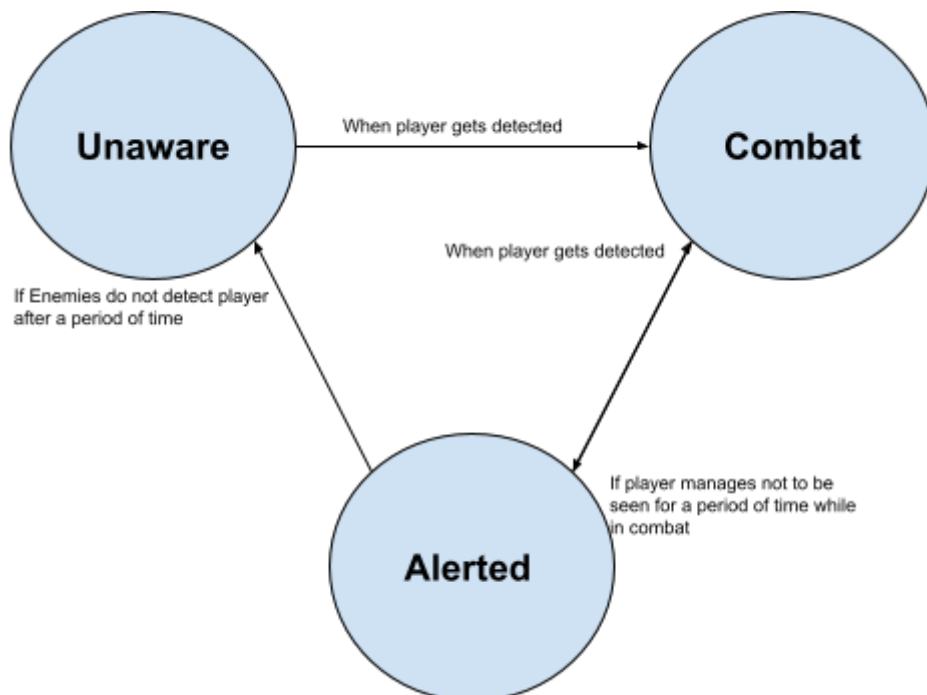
Unaware

When player gets detected

Combat

When player gets detected

If Enemies do not detect player after a period of time

If player manages not to be seen for a period of time while in combat

Alerted